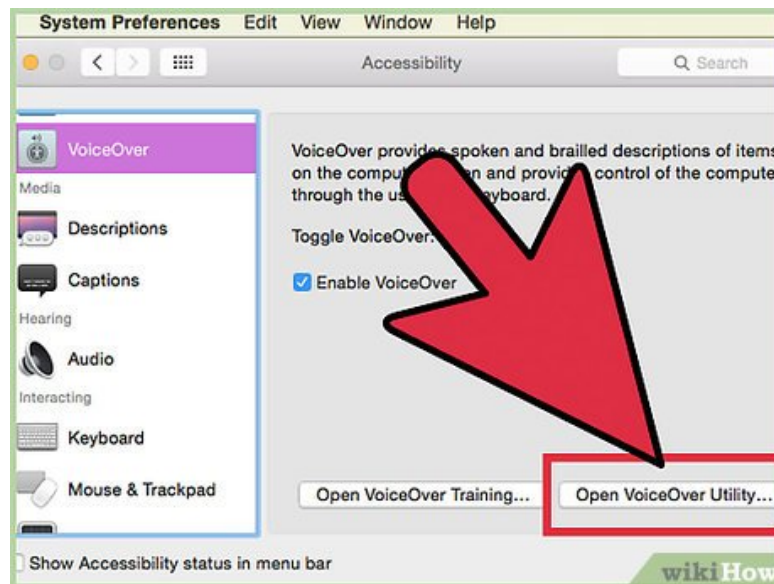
System Preferences Edit View Window Help

Accessibility

Search

VoiceOver

Media

Descriptions

Captions

Hearing

Audio

Interacting

Keyboard

Mouse & Trackpad

VoiceOver provide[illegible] spoken and brailled descriptions of items on the compu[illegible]en and provi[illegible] control of the compute through the us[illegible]eyboard.

Toggle VoiceOver:

Enable VoiceOver

Open VoiceOver Training...

Open VoiceOver Utility...

Show Accessibility status in menu bar

wikiHow